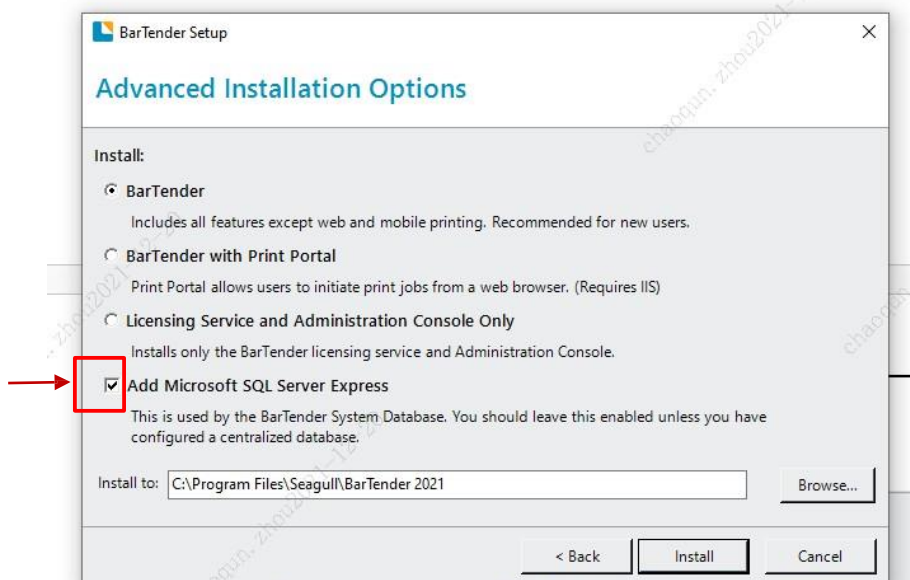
BarTender Setup

Advanced Installation Options

Install:

BarTender

Includes all features except web and mobile printing. Recommended for new users.

BarTender with Print Portal

Print Portal allows users to initiate print jobs from a web browser. (Requires IIS)

Licensing Service and Administration Console Only

Installs only the BarTender licensing service and Administration Console.

Add Microsoft SQL Server Express

This is used by the BarTender System Database. You should leave this enabled unless you have configured a centralized database.

Install to: C:\Program Files\Seagull\BarTender 2021

Browse...

< Back

Install

Cancel

chaoqun.zhou2021